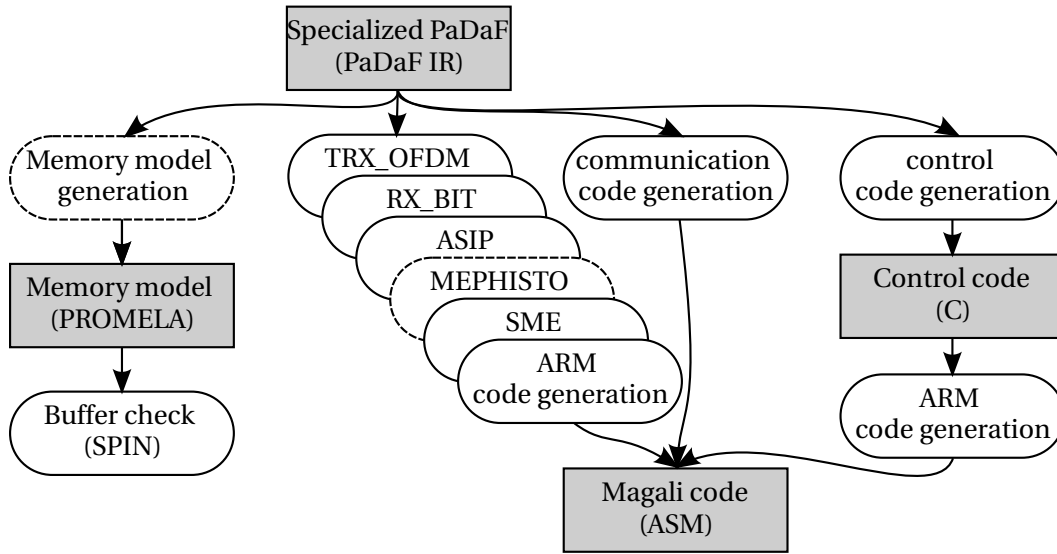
Specialized PaDaF
(PaDaF IR)

Memory model
generation

TRX_OFDM

RX_BIT

ASIP

MEPHISTO

SME

ARM
code generation

communication
code generation

control
code generation

Memory model
(PROMELA)

Control code
(C)

Buffer check
(SPIN)

ARM
code generation

Magali code
(ASM)